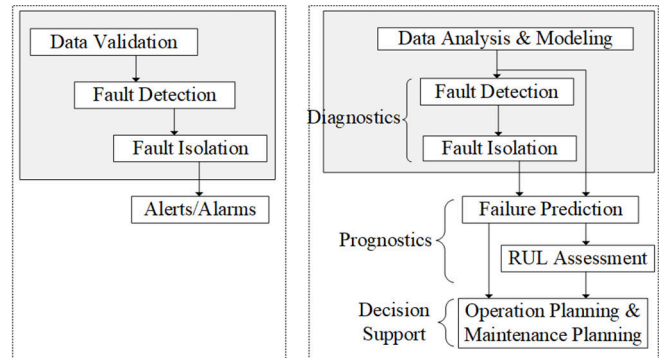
Data Validation

Fault Detection

Fault Isolation

Alerts/Alarms

Data Analysis & Modeling

Diagnostics

Fault Detection

Fault Isolation

Prognostics

Failure Prediction

RUL Assessment

Decision Support

Operation Planning & Maintenance Planning